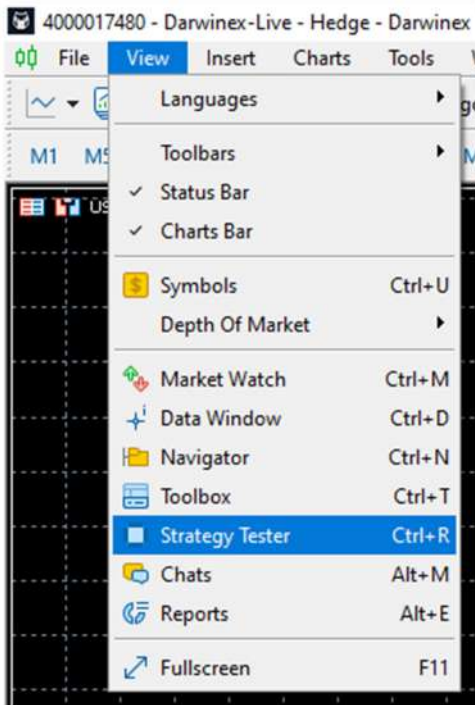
4000017480 - Darwinex-Live - Hedge - Darwinex

File View Insert Charts Tools

M1 M5

US

Languages
Toolbars
✓ Status Bar
✓ Charts Bar
Symbols Ctrl+U
Depth Of Market
Market Watch Ctrl+M
Data Window Ctrl+D
Navigator Ctrl+N
Toolbox Ctrl+T
Strategy Tester Ctrl+R
Chats Alt+M
Reports Alt+E
Fullscreen F11